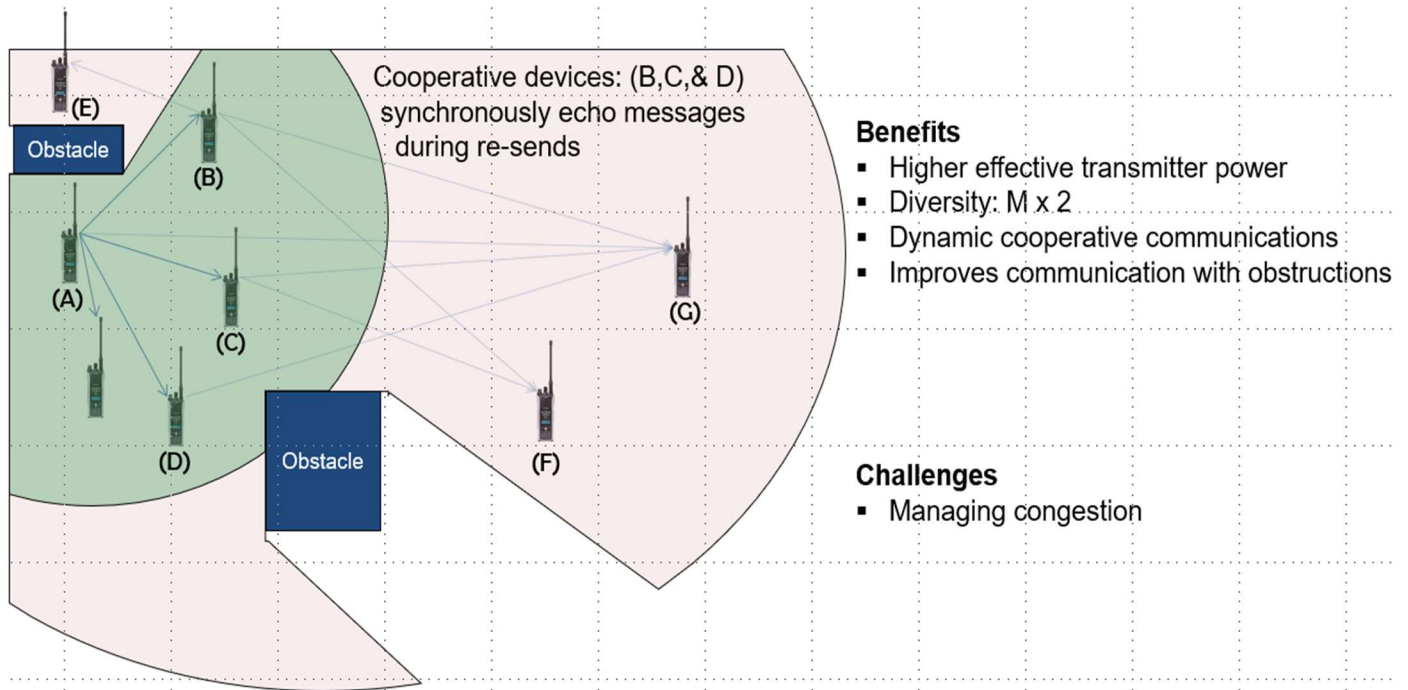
(E)

Obstacle

Cooperative devices: (B,C,& D) synchronously echo messages during re-sends

(B)

(A)

(C)

(G)

(D)

Obstacle

(F)

**Benefits**
▪ Higher effective transmitter power
▪ Diversity: M x 2
▪ Dynamic cooperative communications
▪ Improves communication with obstructions

**Challenges**
▪ Managing congestion